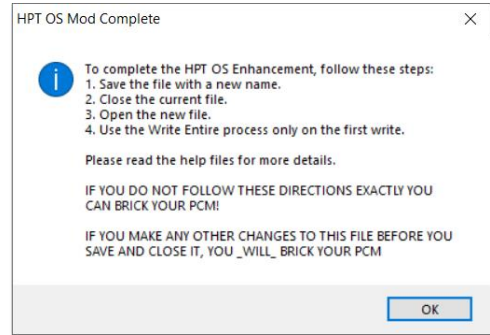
HPT OS Mod Complete

×

To complete the HPT OS Enhancement, follow these steps:
1. Save the file with a new name.
2. Close the current file.
3. Open the new file.
4. Use the Write Entire process only on the first write.

Please read the help files for more details.

IF YOU DO NOT FOLLOW THESE DIRECTIONS EXACTLY YOU CAN BRICK YOUR PCM!

IF YOU MAKE ANY OTHER CHANGES TO THIS FILE BEFORE YOU SAVE AND CLOSE IT, YOU _WILL_ BRICK YOUR PCM

OK